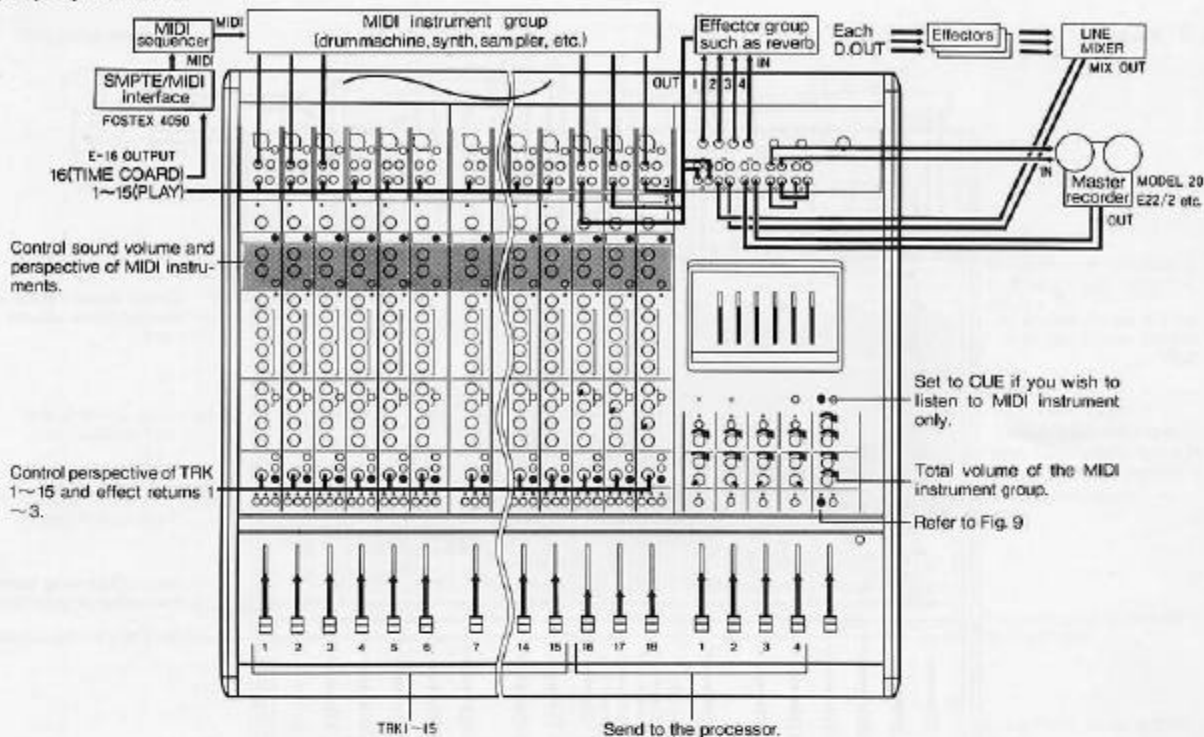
MIDI sequencer

MIDI

MIDI

SMPTE/MIDI interface

FOSTEX 4050

MIDI instrument group (drummachine, synth, sampler, etc.)

Effector group such as reverb

OUT 1 2 3 4 IN

Each D.OUT

Effectors

LINE MIXER

MIX OUT

E-16 OUTPUT

16(TIME COARD)

1~15(PLAY)

IN

Master recorder

MODEL 20 E22/2 etc.

OUT

Control sound volume and perspective of MIDI instruments.

Set to CUE if you wish to listen to MIDI instrument only.

Control perspective of TRK 1~15 and effect returns 1~3.

Total volume of the MIDI instrument group.

Refer to Fig. 9

1 2 3 4 5 6 7 14 15 16 17 18 1 2 3 4

TRK1~15

Send to the processor.